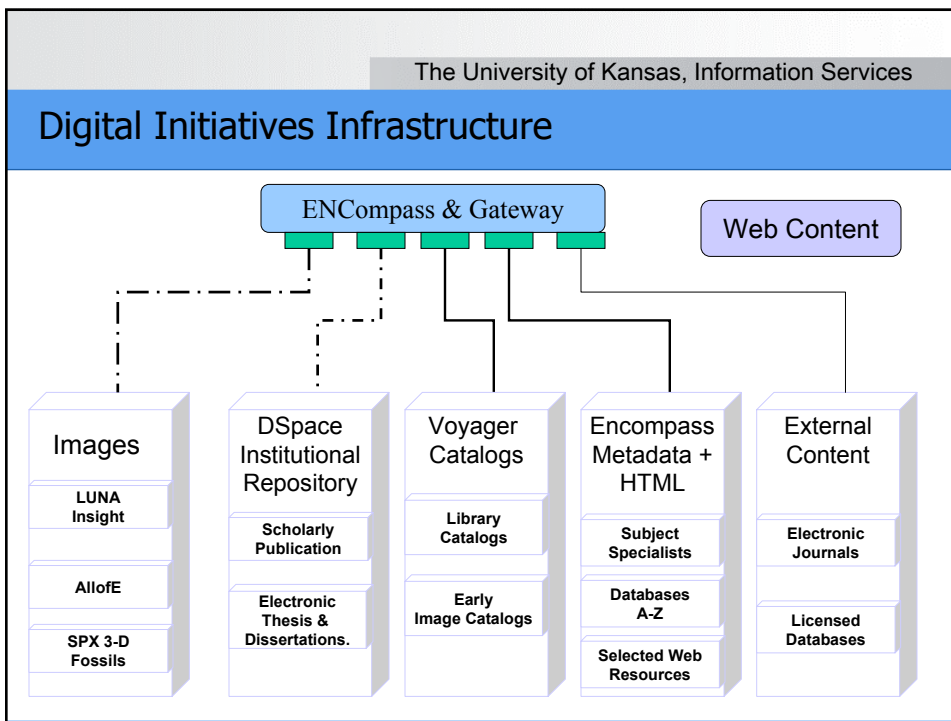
The University of Kansas, Information Services

Digital Initiatives Infrastructure

ENCompass & Gateway

Web Content

Images

LUNA Insight

AllofE

SPX 3-D Fossils

DSpace Institutional Repository

Scholarly Publication

Electronic Thesis & Dissertations.

Voyager Catalogs

Library Catalogs

Early Image Catalogs

Encompass Metadata + HTML

Subject Specialists

Databases A-Z

Selected Web Resources

External Content

Electronic Journals

Licensed Databases